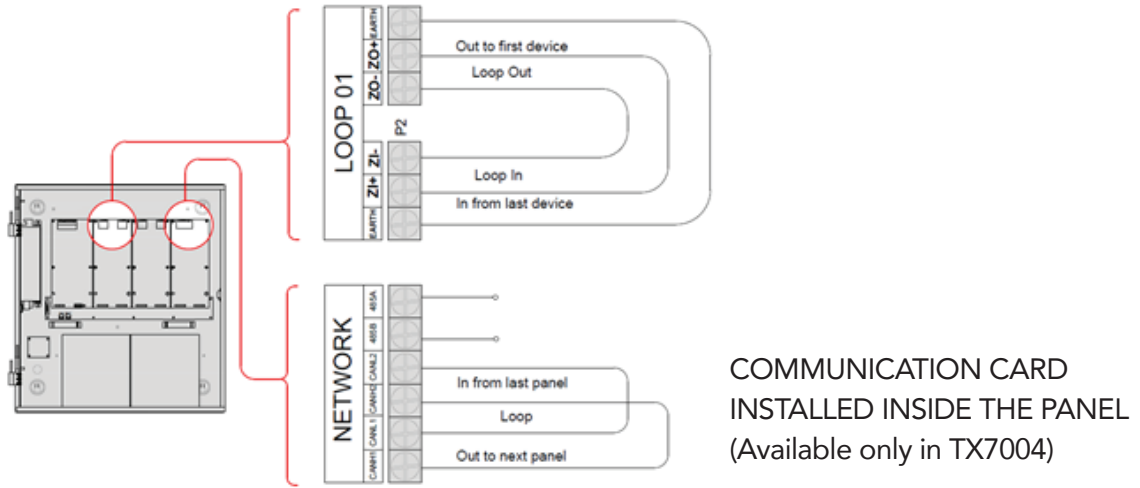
LOOP 01

EARTH
ZO+
ZO-
P2
ZI-
ZI+
EARTH

Out to first device
Loop Out
Loop In
In from last device

NETWORK

485A
485B
CANL2
CANH2
CANL1
CANH1

In from last panel
Loop
Out to next panel

COMMUNICATION CARD INSTALLED INSIDE THE PANEL (Available only in TX7004)